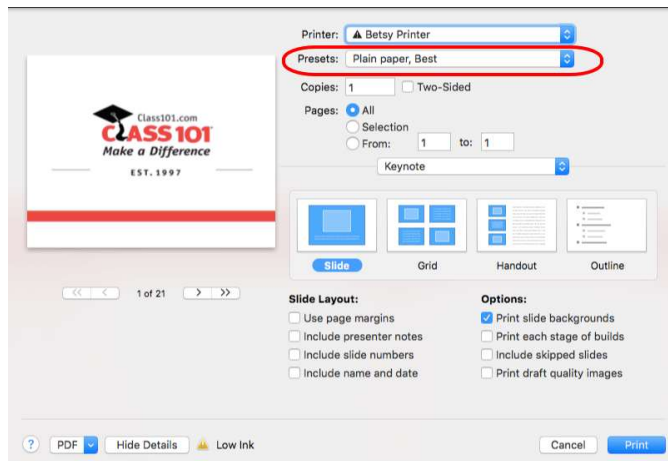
Printer: Betsy Printer
Presets: Plain paper, Best
Copies: 1 Two-Sided
Pages: All
Selection
From: 1 to: 1
Keynote

Class101.com
CLASS 101
Make a Difference
EST. 1997

1 of 21

Slide Grid Handout Outline

Slide Layout:
Use page margins
Include presenter notes
Include slide numbers
Include name and date

Options:
Print slide backgrounds
Print each stage of builds
Include skipped slides
Print draft quality images

? PDF Hide Details Low Ink Cancel Print